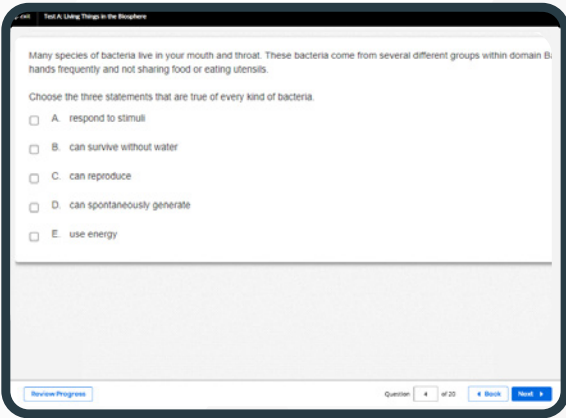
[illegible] Test A: Living Things in the Biosphere

Many species of bacteria live in your mouth and throat. These bacteria come from several different groups within domain B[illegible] hands frequently and not sharing food or eating utensils.

Choose the three statements that are true of every kind of bacteria.

A. respond to stimuli

B. can survive without water

C. can reproduce

D. can spontaneously generate

E. use energy

Review Progress

Question 4 of 20

◄ Back

Next ►